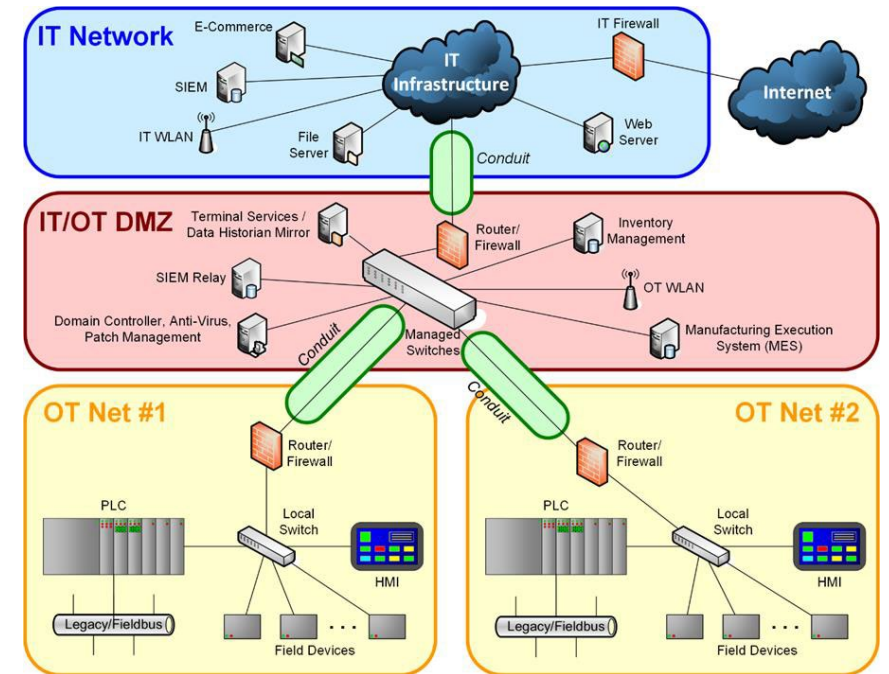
IT Network

E-Commerce

IT Firewall

SIEM

IT Infrastructure

Internet

IT WLAN

File Server

Web Server

Conduit

IT/OT DMZ

Terminal Services / Data Historian Mirror

Router/ Firewall

Inventory Management

SIEM Relay

OT WLAN

Domain Controller, Anti-Virus, Patch Management

Managed Switches

Manufacturing Execution System (MES)

Conduit

Conduit

OT Net #1

Router/ Firewall

PLC

Local Switch

HMI

Legacy/Fieldbus

Field Devices

OT Net #2

Router/ Firewall

PLC

Local Switch

HMI

Legacy/Fieldbus

Field Devices